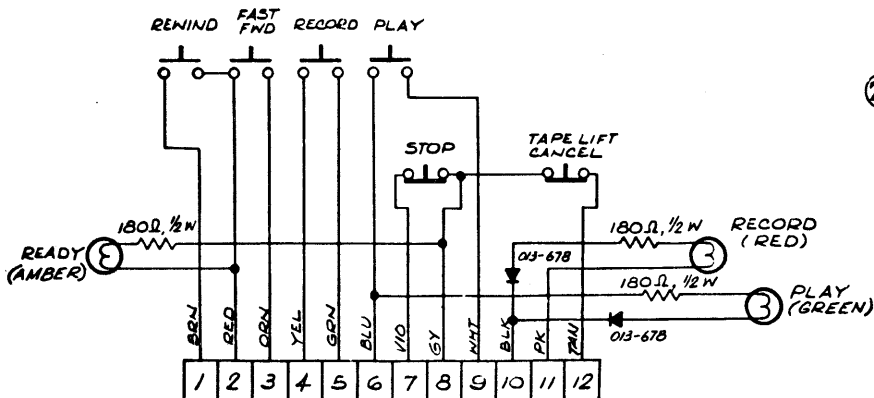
REWIND FAST FWD RECORD PLAY

(2

STOP

TAPE LIFT CANCEL

180Ω, 1/2 W

READY (AMBER)

180Ω, 1/2 W

RECORD (RED)

013-678

180Ω, 1/2 W

PLAY (GREEN)

013-678

BRN RED ORN YEL GRN BLU VIO GY WHT BLK PK TAN

| 1 | 2 | 3 | 4 | 5 | 6 | 7 | 8 | 9 | 10 | 11 | 12 |
|---|---|---|---|---|---|---|---|---|---|---|---|